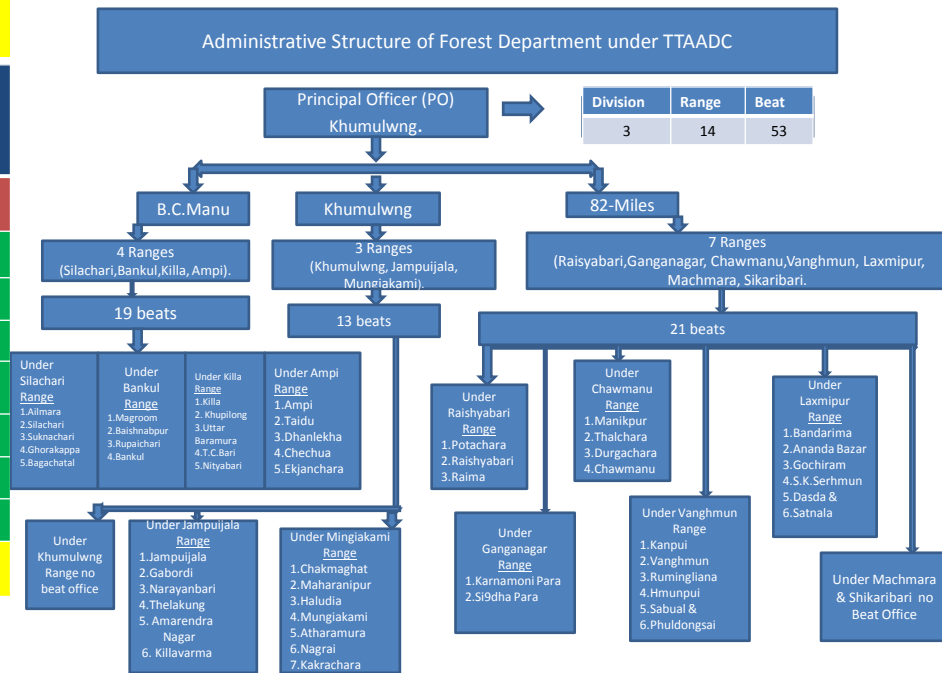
Administrative Structure of Forest Department under TTAADC

Principal Officer (PO) Khumulwng.

| Division | Range | Beat |
|---|---|---|
| 3 | 14 | 53 |

B.C.Manu

Khumulwng

82-Miles

4 Ranges (Silachari,Bankul,Killa, Ampi).

3 Ranges (Khumulwng, Jampuijala, Mungiakami).

7 Ranges (Raisyabari,Ganganagar, Chawmanu,Vanghmun, Laxmipur, Machmara, Sikaribari.

19 beats

13 beats

21 beats

Under Silachari Range
1.Ailmara
2.Silachari
3.Suknachari
4.Ghorakappa
5.Bagachatal

Under Bankul Range
1.Magroom
2.Baishnabpur
3.Rupaichari
4.Bankul

Under Killa Range
1.Killa
2. Khupilong
3.Uttar Baramura
4.T.C.Bari
5.Nityabari

Under Ampi Range
1.Ampi
2.Taidu
3.Dhanlekha
4.Chechua
5.Ekjanchara

Under Raishyabari Range
1.Potachara
2.Raishyabari
3.Raima

Under Chawmanu Range
1.Manikpur
2.Thalchara
3.Durgachara
4.Chawmanu

Under Laxmipur Range
1.Bandarima
2.Ananda Bazar
3.Gochiram
4.S.K.Serhmun
5.Dasda &
6.Satnala

Under Khumulwng Range no beat office

Under Jampuijala Range
1.Jampuijala
2.Gabordi
3.Narayanbari
4.Thelakung
5. Amarendra Nagar
6. Killavarma

Under Mingiakami Range
1.Chakmaghat
2.Maharanipur
3.Haludia
4.Mungiakami
5.Atharamura
6.Nagrai
7.Kakrachara

Under Ganganagar Range
1.Karnamoni Para
2.Si9dha Para

Under Vanghmun Range
1.Kanpui
2.Vanghmun
3.Rumingliana
4.Hmunpui
5.Sabual &
6.Phuldongsai

Under Machmara & Shikaribari no Beat Office